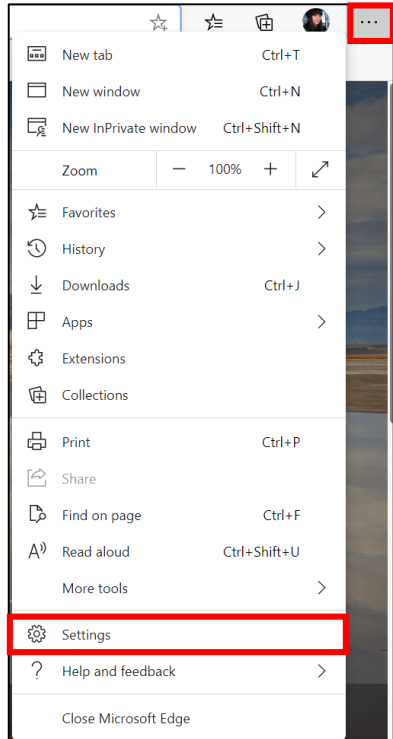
...

New tab Ctrl+T
New window Ctrl+N
New InPrivate window Ctrl+Shift+N

Zoom − 100% +

Favorites
History
Downloads Ctrl+J
Apps
Extensions
Collections

Print Ctrl+P
Share
Find on page Ctrl+F
Read aloud Ctrl+Shift+U
More tools

Settings
Help and feedback

Close Microsoft Edge